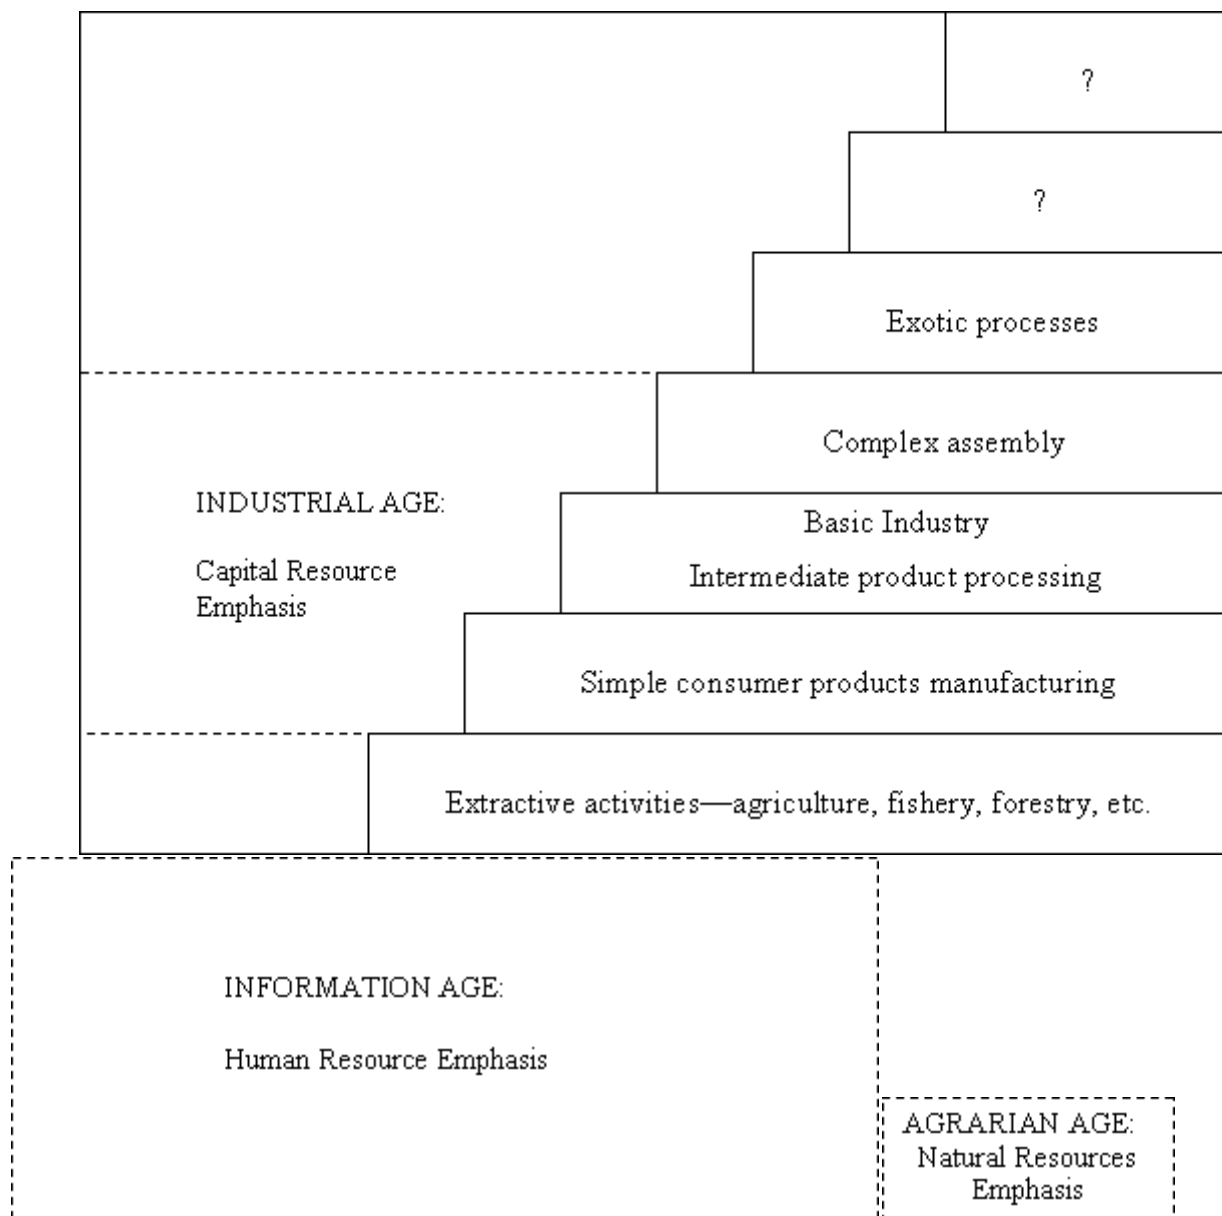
?

?

Exotic processes

Complex assembly

INDUSTRIAL AGE:

Capital Resource Emphasis

Basic Industry

Intermediate product processing

Simple consumer products manufacturing

Extractive activities—agriculture, fishery, forestry, etc.

INFORMATION AGE:

Human Resource Emphasis

AGRARIAN AGE: Natural Resources Emphasis